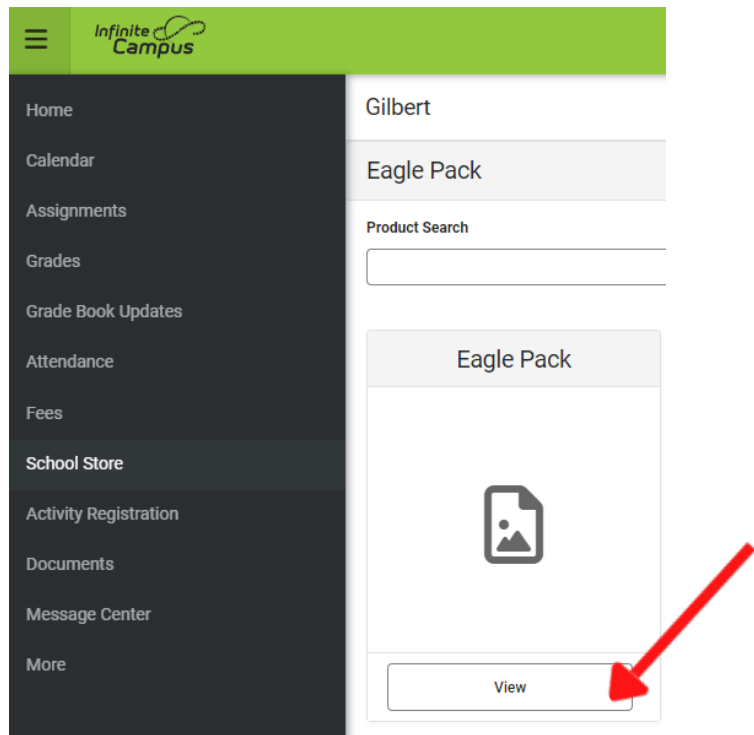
Infinite Campus

Home
Calendar
Assignments
Grades
Grade Book Updates
Attendance
Fees
School Store
Activity Registration
Documents
Message Center
More

Gilbert

Eagle Pack

Product Search

Eagle Pack

View